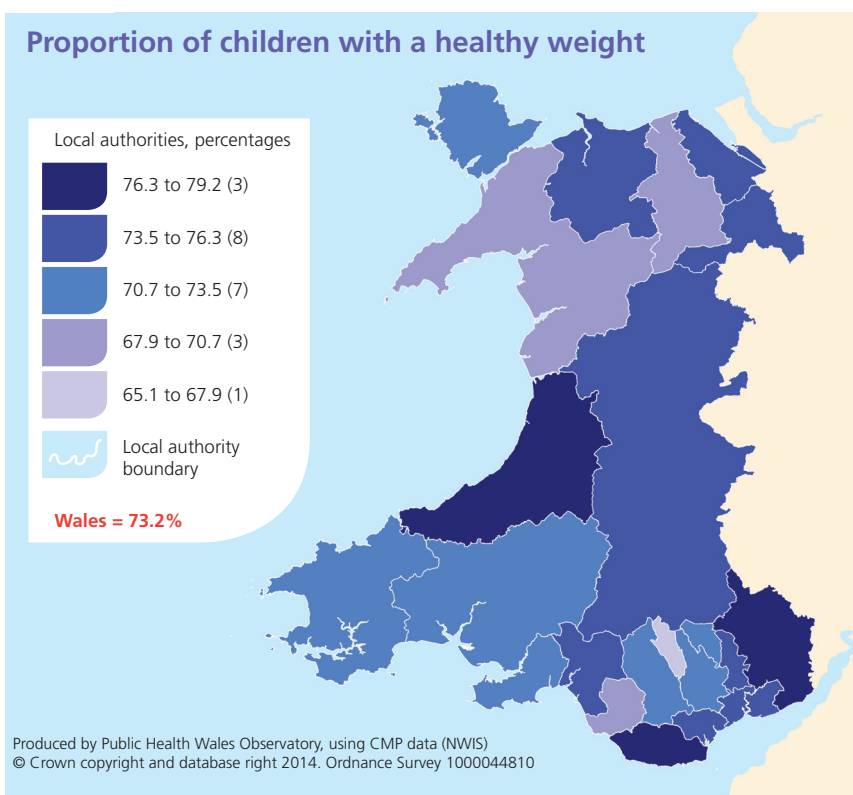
Proportion of children with a healthy weight

Local authorities, percentages

76.3 to 79.2 (3)

73.5 to 76.3 (8)

70.7 to 73.5 (7)

67.9 to 70.7 (3)

65.1 to 67.9 (1)

Local authority boundary

Wales = 73.2%

Produced by Public Health Wales Observatory, using CMP data (NWIS)
© Crown copyright and database right 2014. Ordnance Survey 1000044810